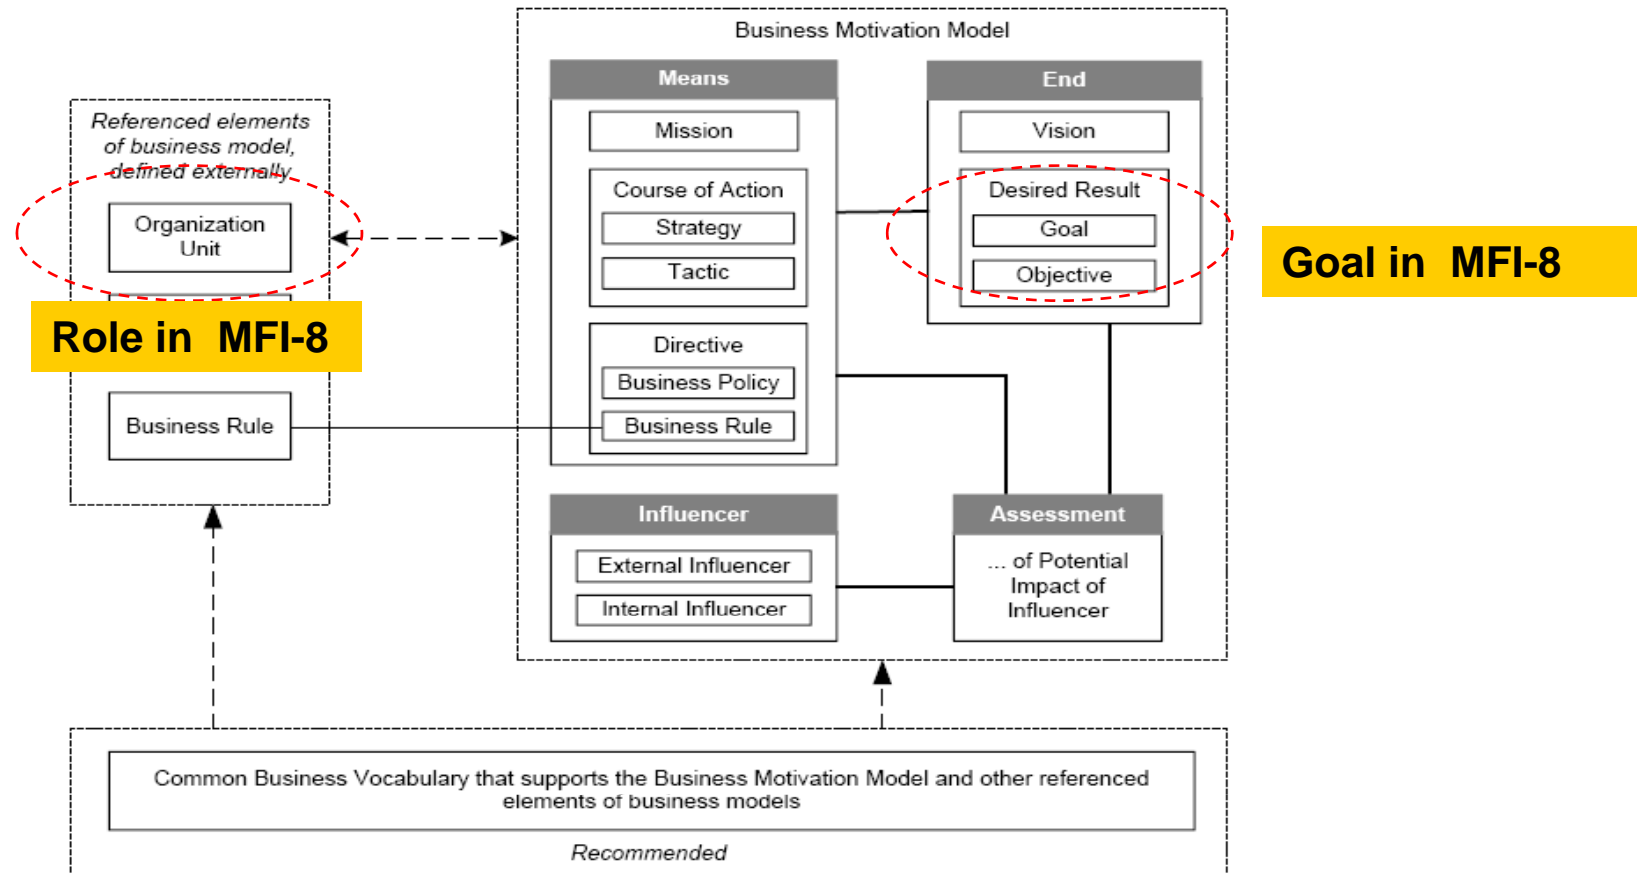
Business Motivation Model

Means

Mission

Course of Action

Strategy

Tactic

Directive

Business Policy

Business Rule

End

Vision

Desired Result

Goal

Objective

Goal in MFI-8

Referenced elements of business model, defined externally

Organization Unit

Role in MFI-8

Business Rule

Influencer

External Influencer

Internal Influencer

Assessment

... of Potential Impact of Influencer

Common Business Vocabulary that supports the Business Motivation Model and other referenced elements of business models

Recommended